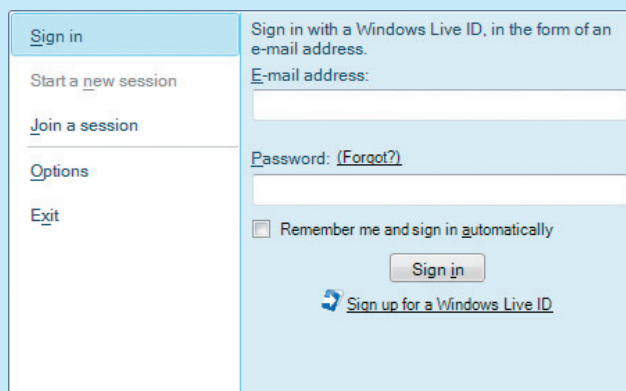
Sign in
Start a new session
Join a session
Options
Exit

Sign in with a Windows Live ID, in the form of an e-mail address.

E-mail address:

Password: (Forgot?)

Remember me and sign in automatically

Sign in

Sign up for a Windows Live ID